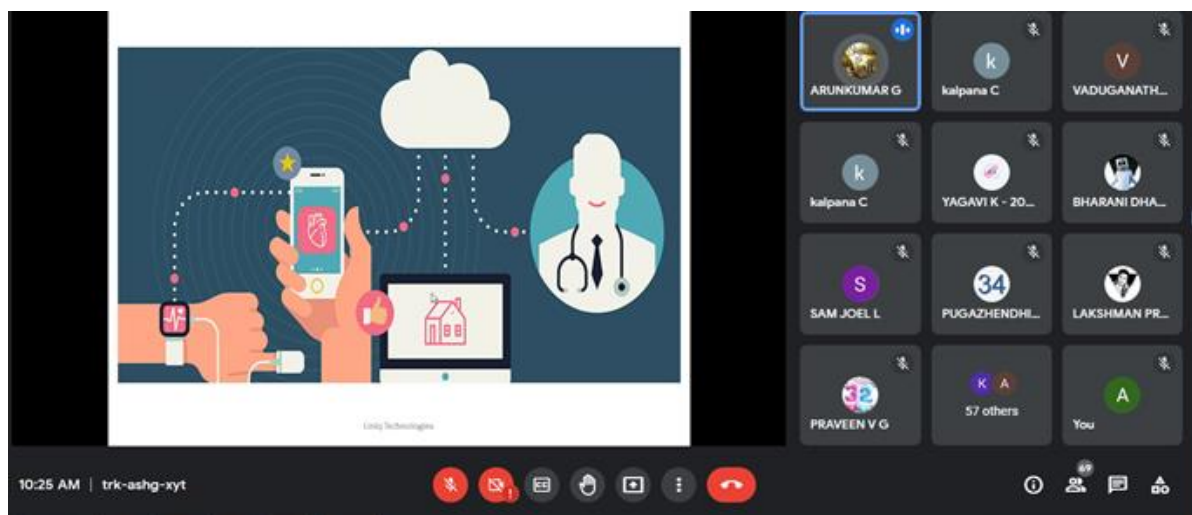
Liniq Technologies

ARUNKUMAR G
k
kalpana C
V
VADUGANATH...
k
kalpana C
YAGAVI K - 20...
BHARANI DHA...
S
SAM JOEL L
34
PUGAZHENDHI...
LAKSHMAN PR...
32
PRAVEEN V G
K A
57 others
A
You

10:25 AM | trk-ashg-xyt
69